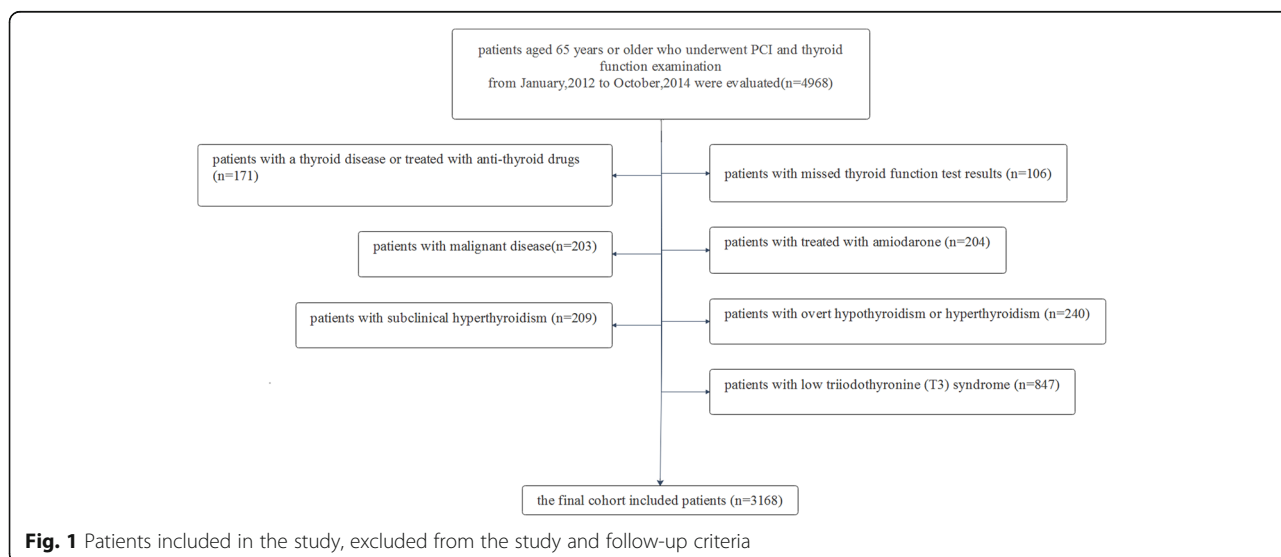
patients aged 65 years or older who underwent PCI and thyroid function examination from January,2012 to October,2014 were evaluated(n=4968)

patients with a thyroid disease or treated with anti-thyroid drugs (n=171)

patients with missed thyroid function test results (n=106)

patients with malignant disease(n=203)

patients with treated with amiodarone (n=204)

patients with subclinical hyperthyroidism (n=209)

patients with overt hypothyroidism or hyperthyroidism (n=240)

patients with low triiodothyronine (T3) syndrome (n=847)

the final cohort included patients (n=3168)

**Fig. 1** Patients included in the study, excluded from the study and follow-up criteria